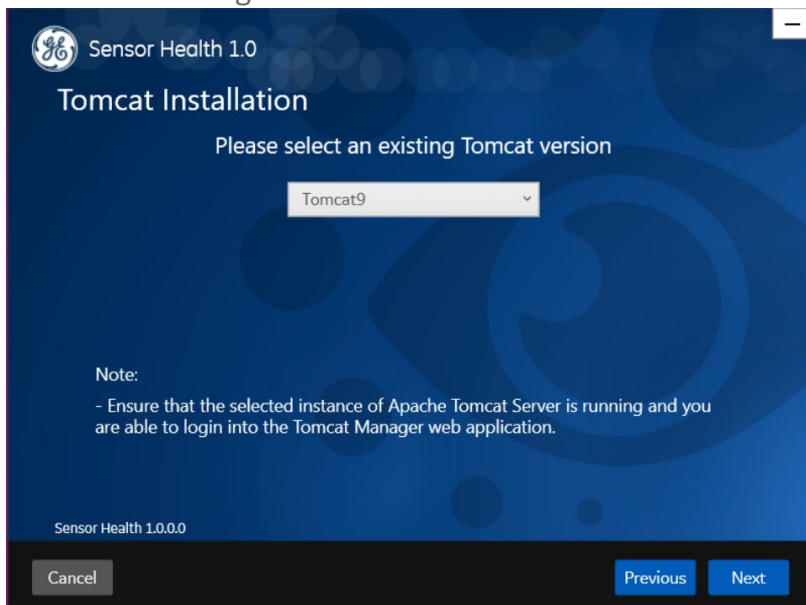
Sensor Health 1.0

Tomcat Installation

Please select an existing Tomcat version

Tomcat9

Note:

- Ensure that the selected instance of Apache Tomcat Server is running and you are able to login into the Tomcat Manager web application.

Sensor Health 1.0.0.0

Cancel

Previous

Next